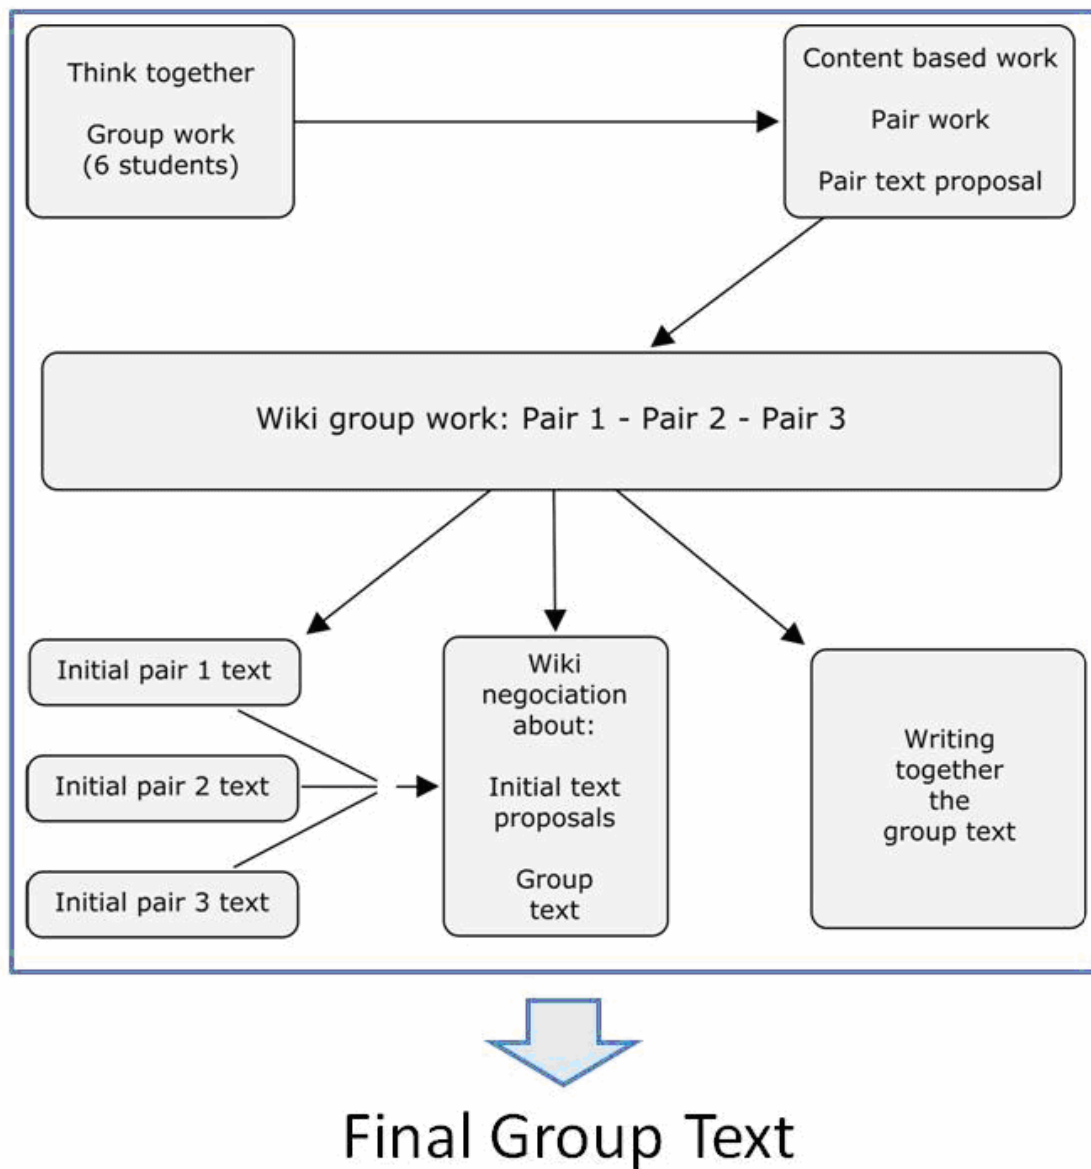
Think together

Group work
(6 students)

Content based work

Pair work

Pair text proposal

Wiki group work: Pair 1 - Pair 2 - Pair 3

Initial pair 1 text

Initial pair 2 text

Initial pair 3 text

Wiki negociation about:

Initial text proposals

Group text

Writing together the group text

Final Group Text